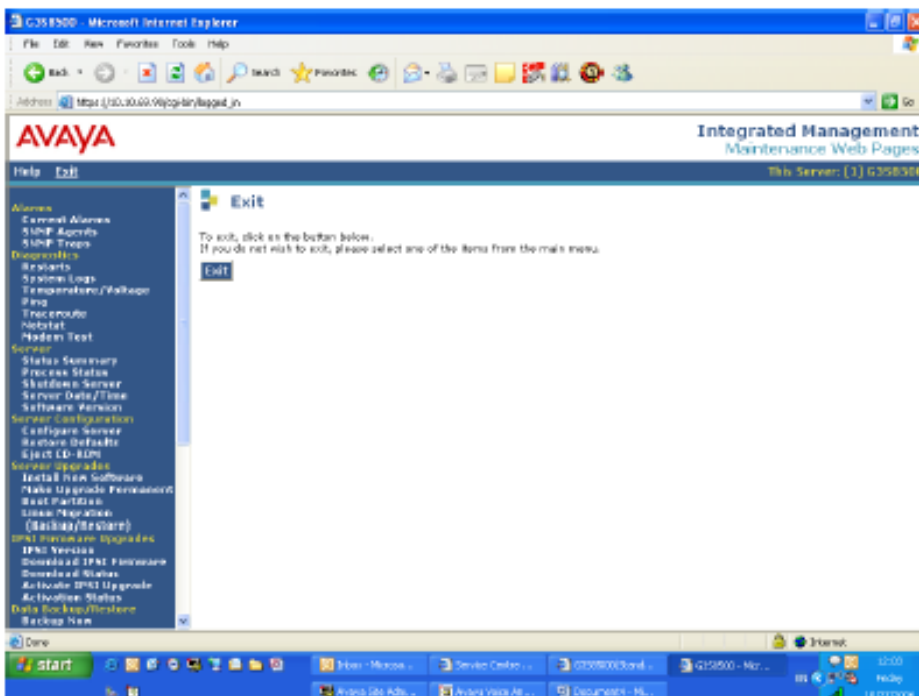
G350500 - Microsoft Internet Explorer

File Edit View Favorites Tools Help

Back Search Favorites

Address https://10.10.69.98/cgi-bin/logged_in Go

AVAYA

Integrated Management
Maintenance Web Pages

Help Exit

This Server: (1) G35050

Alarms
Current Alarms
SNMP Agents
SNMP Traps
Diagnostics
Restarts
System Logs
Temperature/Voltage
Ping
Traceroute
Netstat
Modem Test
Server
Status Summary
Process Status
Shutdown Server
Server Date/Time
Software Version
Server Configuration
Configure Server
Restore Defaults
Eject CD-ROM
Server Upgrades
Install New Software
Make Upgrade Permanent
Boot Partition
Linux Migration (Backup/Restore)
IPSI Firmware Upgrades
IPSI Version
Download IPSI Firmware
Download Status
Activate IPSI Upgrade
Activation Status
Data Backup/Restore
Backup Now

Exit

To exit, click on the button below.
If you do not wish to exit, please select one of the items from the main menu.

Exit

Done

Internet

start

Inbox - Microso...

Service Center...

G350500(3)and...

G350500 - Micr...

Avaya Site Adm...

Avaya Voice Al...

Document4 - Mi...

12:00
Friday